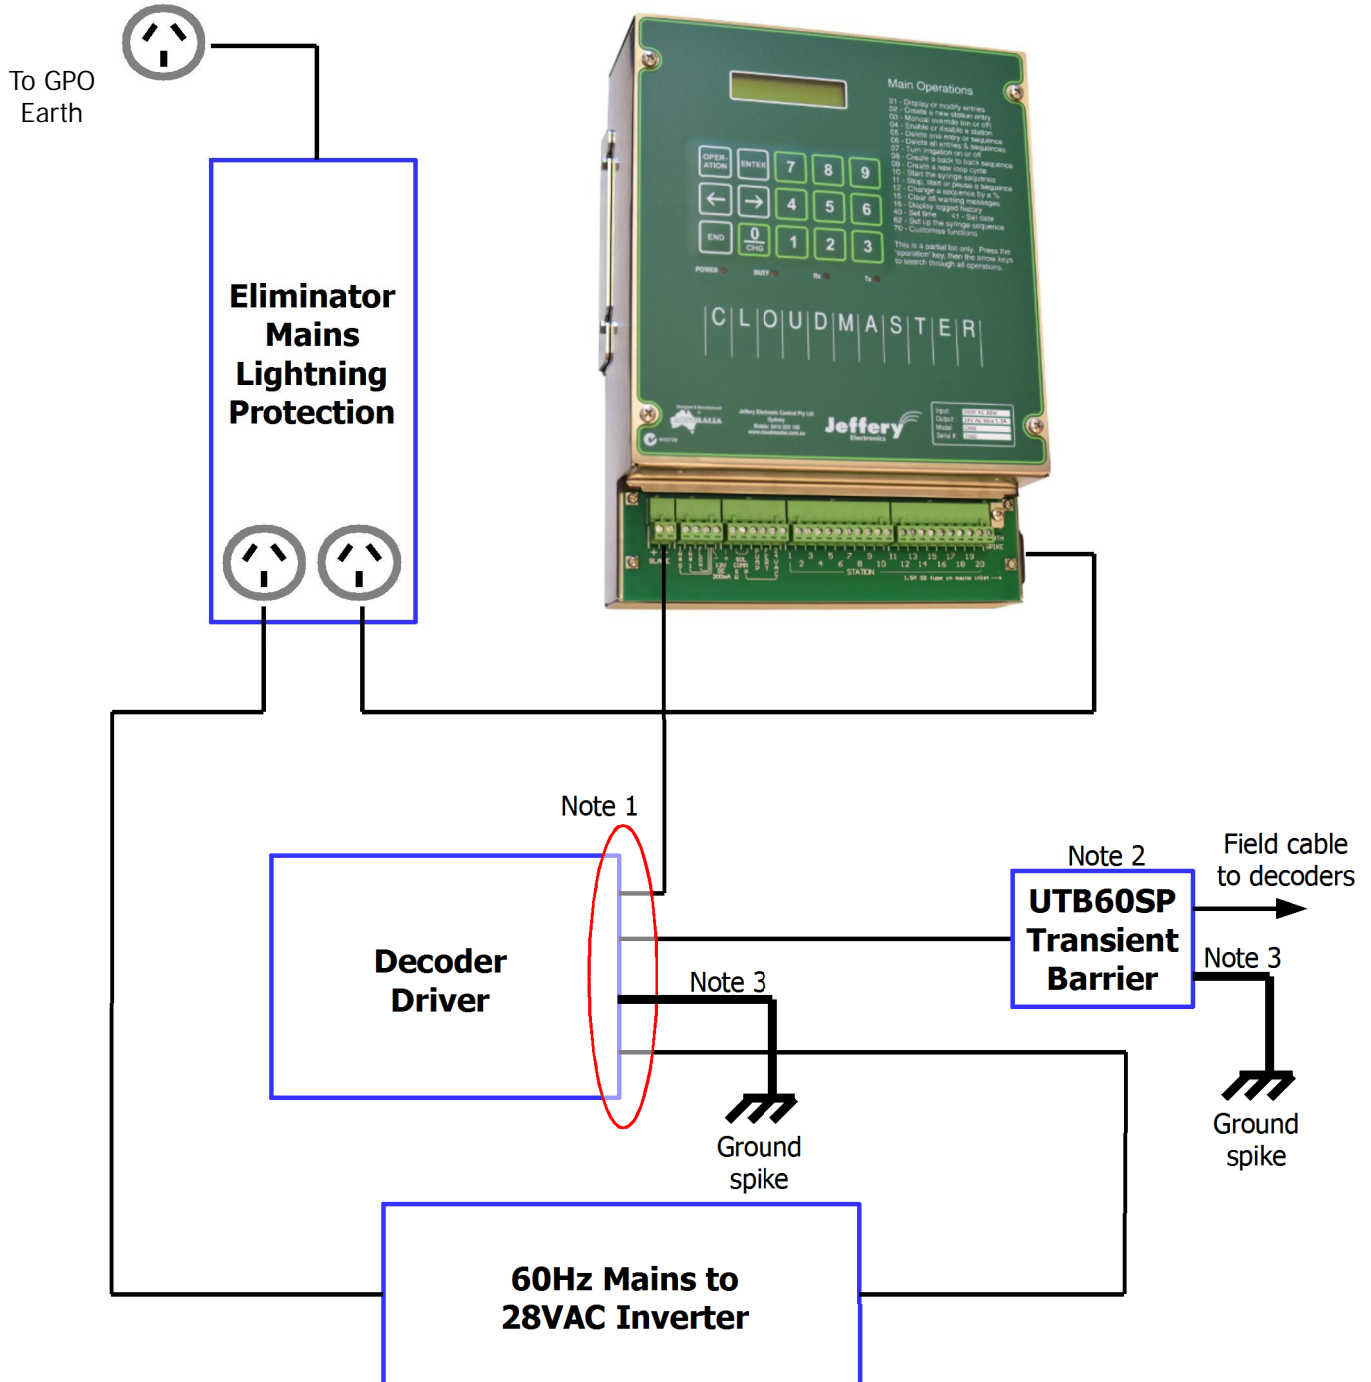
To GPO Earth

Eliminator Mains Lightning Protection

Main Operations

01 - Display or modify entries
02 - Create a new station entry
03 - Manual override (on or off)
04 - Enable or disable a station
05 - Delete one entry or sequence
06 - Delete all entries & sequences
07 - Turn irrigation on or off
08 - Create a back to back sequence
09 - Create a new loop cycle
10 - Start the syringe sequence
11 - Skip, start or pause a sequence
12 - Change a sequence by a %
15 - Clear all warning messages
16 - Display logged history
40 - Set time 41 - Set date
62 - Set up the syringe sequence
70 - Customise functions

This is a partial list only. Press the 'operation' key, then the arrow keys to search through all operations.

OPER-ATION ENTER 7 8 9
4 5 6
END 0 CHG 1 2 3

POWER BUSY Rx Tx

CLOUDMASTER

Jeffery Electronics

Note 1

Decoder Driver

Note 2

UTB60SP Transient Barrier

Field cable to decoders

Note 3

Note 3

Ground spike

Ground spike

60Hz Mains to 28VAC Inverter